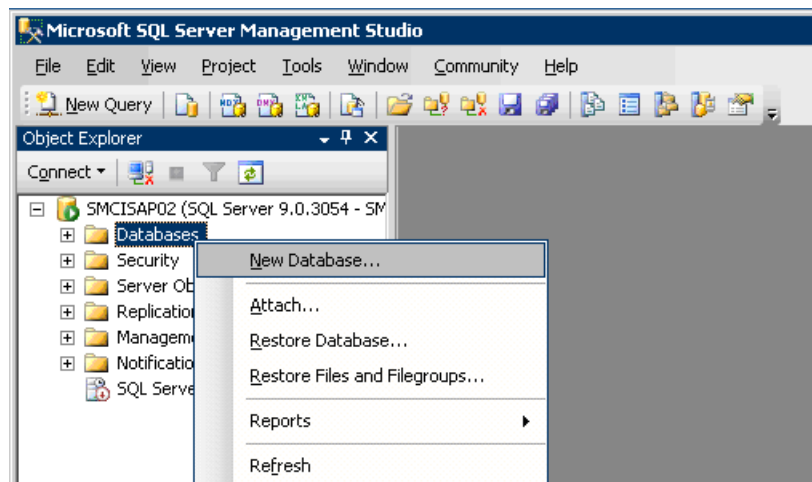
Microsoft SQL Server Management Studio

File Edit View Project Tools Window Community Help

New Query

Object Explorer

Connect

SMCISAP02 (SQL Server 9.0.3054 - SM
Databases
Security
Server Ob
Replicatio
Manageme
Notificatio
SQL Serve

New Database...
Attach...
Restore Database...
Restore Files and Filegroups...
Reports
Refresh